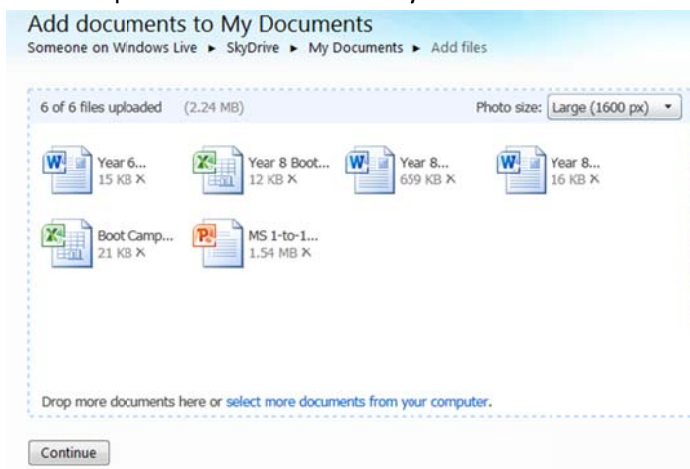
Add documents to My Documents

Someone on Wndows Live ► SkyDrive ► My Documents ► Add files

6 of 6 files uploaded (2.24 MB)

Photo size: Large (1600 px)

Year 6... 15 KB ✕

Year 8 Boot... 12 KB ✕

Year 8... 659 KB ✕

Year 8... 16 KB ✕

Boot Camp... 21 KB ✕

MS 1-to-1... 1.54 MB ✕

Drop more documents here or select more documents from your computer.

Continue